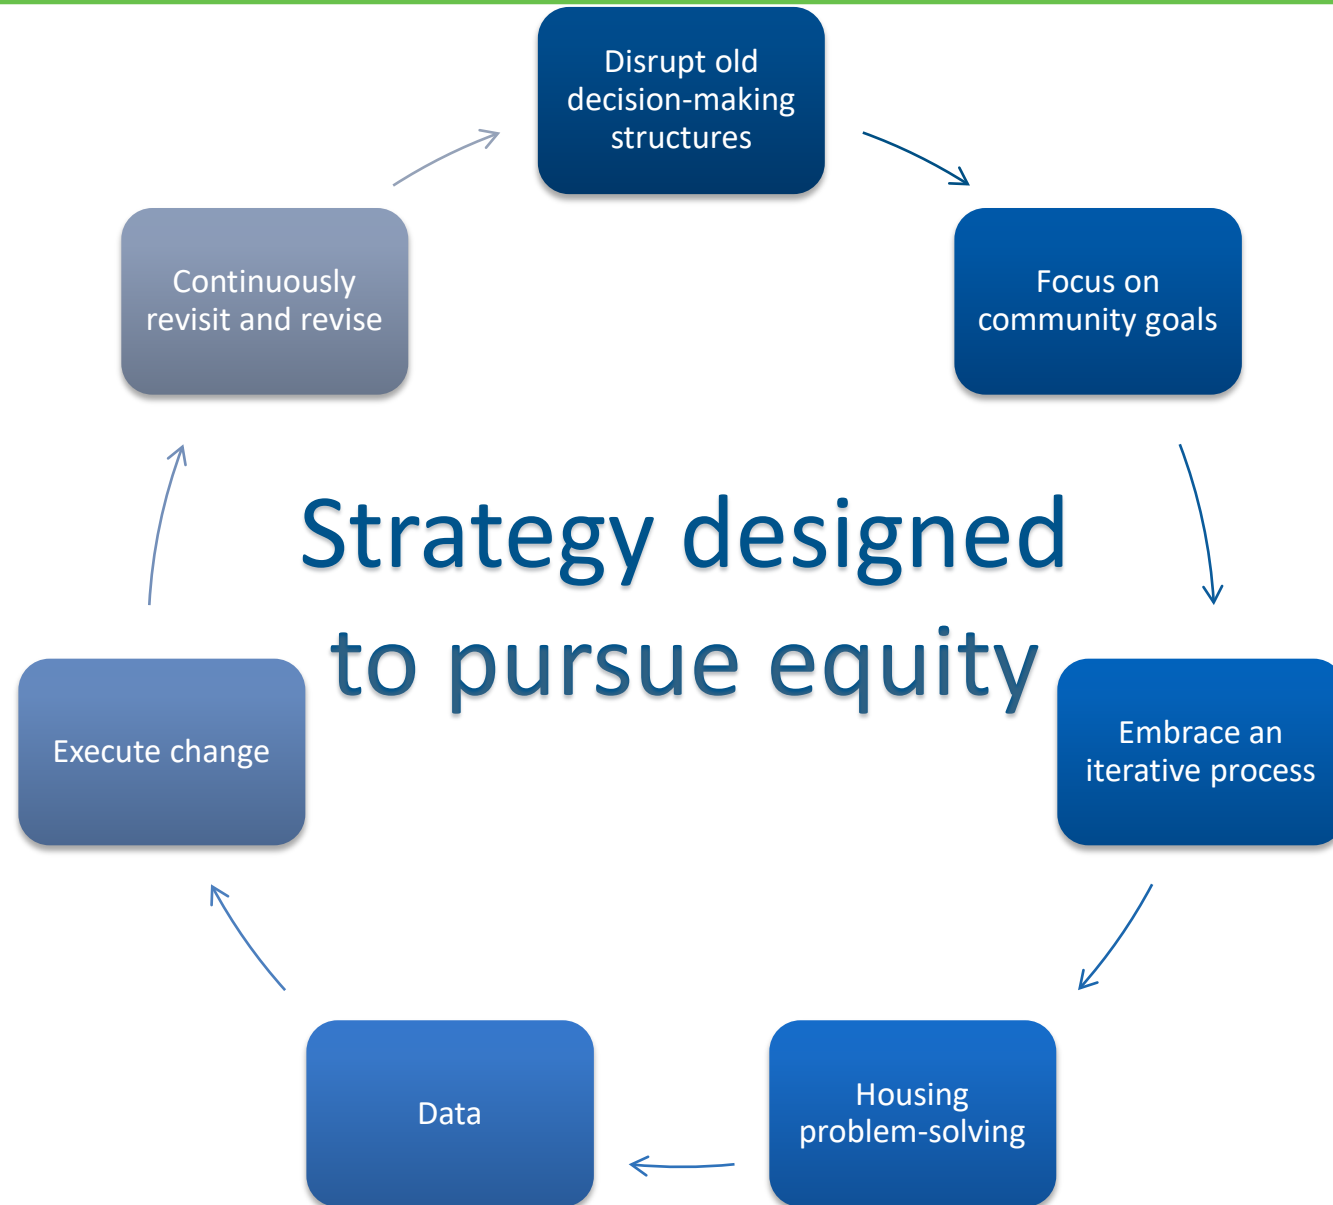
Disrupt old decision-making structures

Focus on community goals

Embrace an iterative process

Housing problem-solving

Data

Execute change

Continuously revisit and revise

Strategy designed to pursue equity